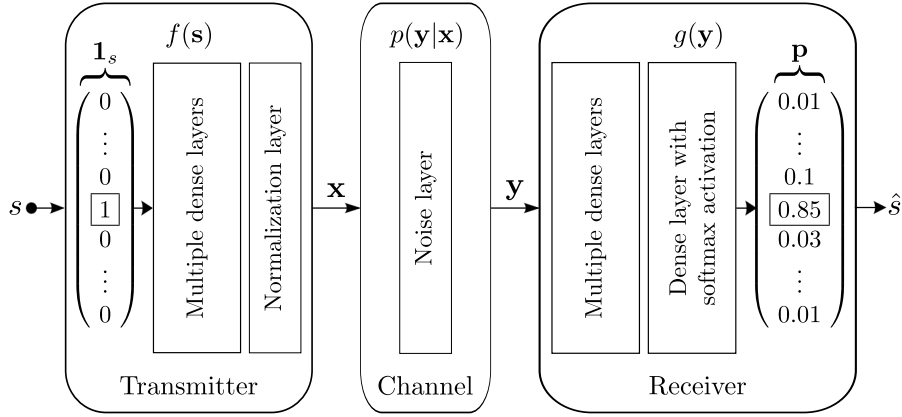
$f(\mathbf{s})$

$\mathbf{1}_s$

0
⋮
0
1
0
⋮
0

$s$

Multiple dense layers

Normalization layer

Transmitter

$\mathbf{x}$

$p(\mathbf{y}|\mathbf{x})$

Noise layer

Channel

$\mathbf{y}$

$g(\mathbf{y})$

Multiple dense layers

Dense layer with softmax activation

$\mathbf{p}$

0.01
⋮
0.1
0.85
0.03
⋮
0.01

$\hat{s}$

Receiver